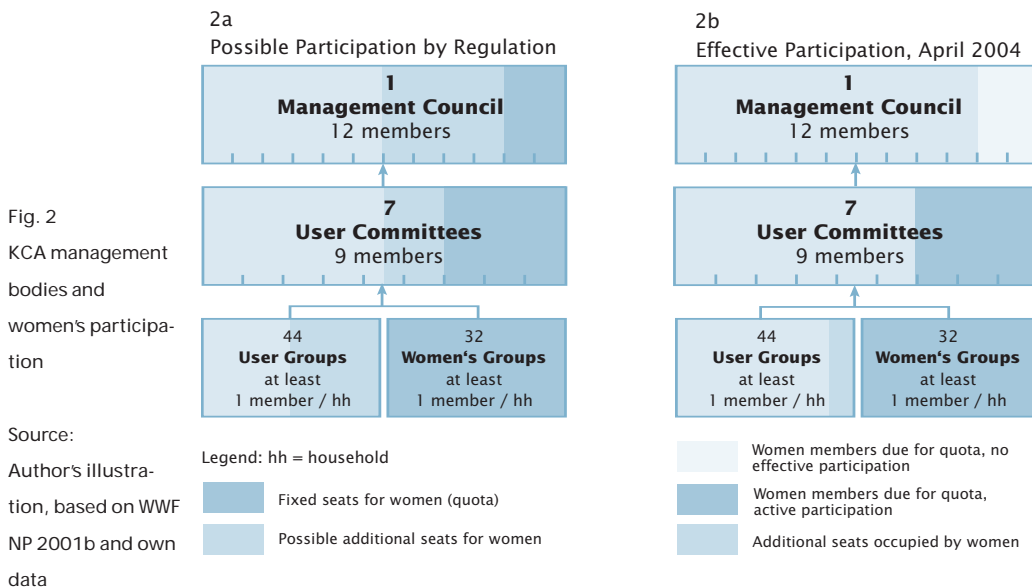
Fig. 2
KCA management bodies and women's participation

Source:
Author's illustration, based on WWF NP 2001b and own data

2a
Possible Participation by Regulation

1
Management Council
12 members

7
User Committees
9 members

44
User Groups
at least
1 member / hh

32
Women's Groups
at least
1 member / hh

Legend: hh = household

Fixed seats for women (quota)

Possible additional seats for women

2b
Effective Participation, April 2004

1
Management Council
12 members

7
User Committees
9 members

44
User Groups
at least
1 member / hh

32
Women's Groups
at least
1 member / hh

Women members due for quota, no effective participation

Women members due for quota, active participation

Additional seats occupied by women